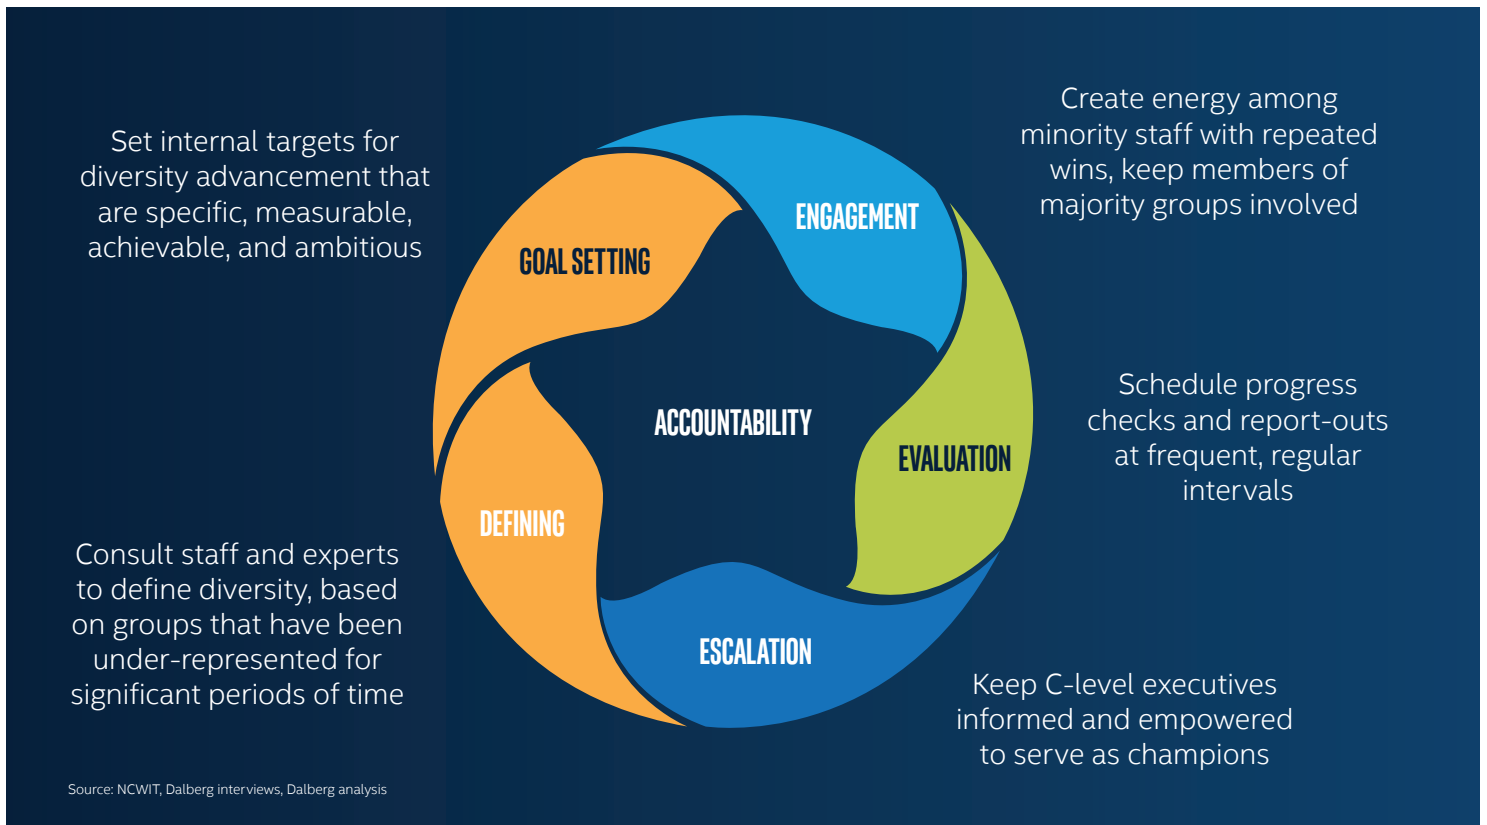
Set internal targets for diversity advancement that are specific, measurable, achievable, and ambitious

GOAL SETTING

ENGAGEMENT

Create energy among minority staff with repeated wins, keep members of majority groups involved

ACCOUNTABILITY

Schedule progress checks and report-outs at frequent, regular intervals

EVALUATION

DEFINING

Consult staff and experts to define diversity, based on groups that have been under-represented for significant periods of time

ESCALATION

Keep C-level executives informed and empowered to serve as champions

Source: NCWIT, Dalberg interviews, Dalberg analysis